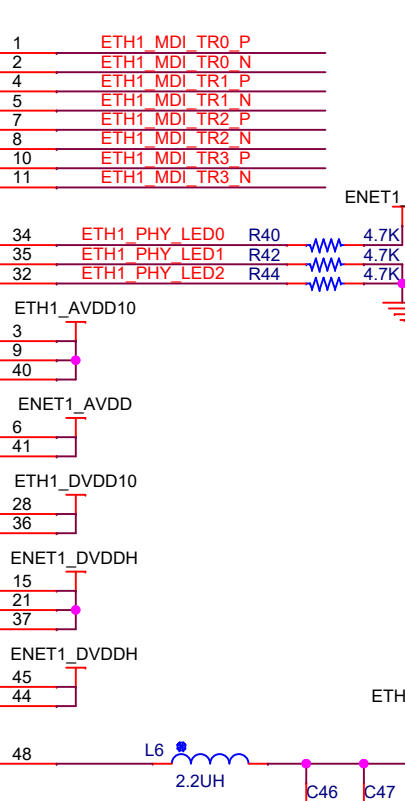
1 ETH1_MDI_TR0_P
2 ETH1_MDI_TR0_N
4 ETH1_MDI_TR1_P
5 ETH1_MDI_TR1_N
7 ETH1_MDI_TR2_P
8 ETH1_MDI_TR2_N
10 ETH1_MDI_TR3_P
11 ETH1_MDI_TR3_N
ENET1
34 ETH1_PHY_LED0 R40 4.7K
35 ETH1_PHY_LED1 R42 4.7K
32 ETH1_PHY_LED2 R44 4.7K
ETH1_AVDD10
3
9
40
ENET1_AVDD
6
41
ETH1_DVDD10
28
36
ENET1_DVDDH
15
21
37
ENET1_DVDDH
45
44
ETH
48
L6
2.2UH
C46
C47